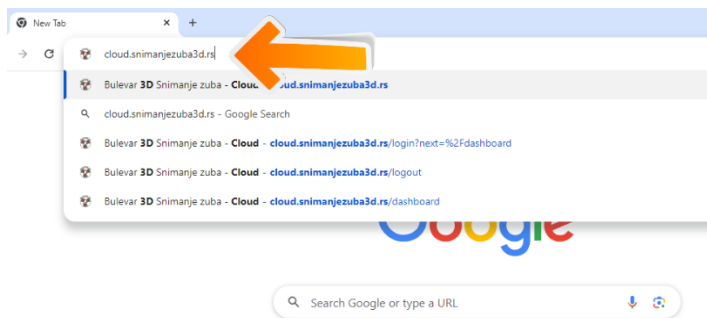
New Tab ✕ +

cloud.snimanjezuba3d.rs

Bulevar 3D Snimanje zuba - Cloud - cloud.snimanjezuba3d.rs

cloud.snimanjezuba3d.rs - Google Search

Bulevar 3D Snimanje zuba - Cloud - cloud.snimanjezuba3d.rs/login?next=%2Fdashboard

Bulevar 3D Snimanje zuba - Cloud - cloud.snimanjezuba3d.rs/logout

Bulevar 3D Snimanje zuba - Cloud - cloud.snimanjezuba3d.rs/dashboard

Google

Search Google or type a URL